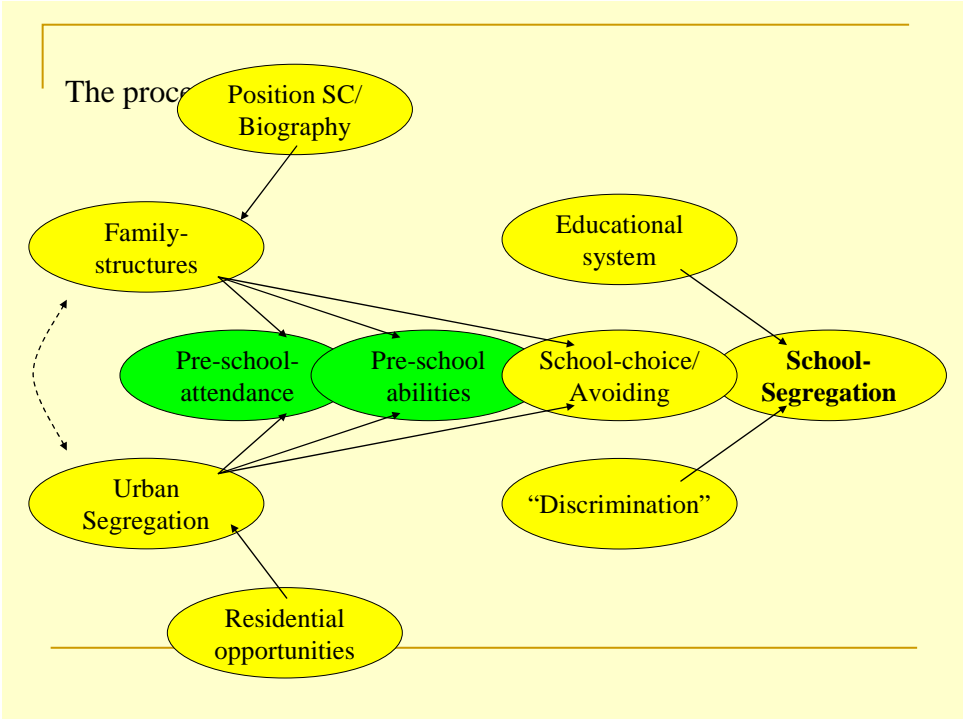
The proce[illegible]

Position SC/ Biography

Family-structures

Educational system

Pre-school-attendance

Pre-school abilities

School-choice/ Avoiding

**School-Segregation**

Urban Segregation

“Discrimination”

Residential opportunities